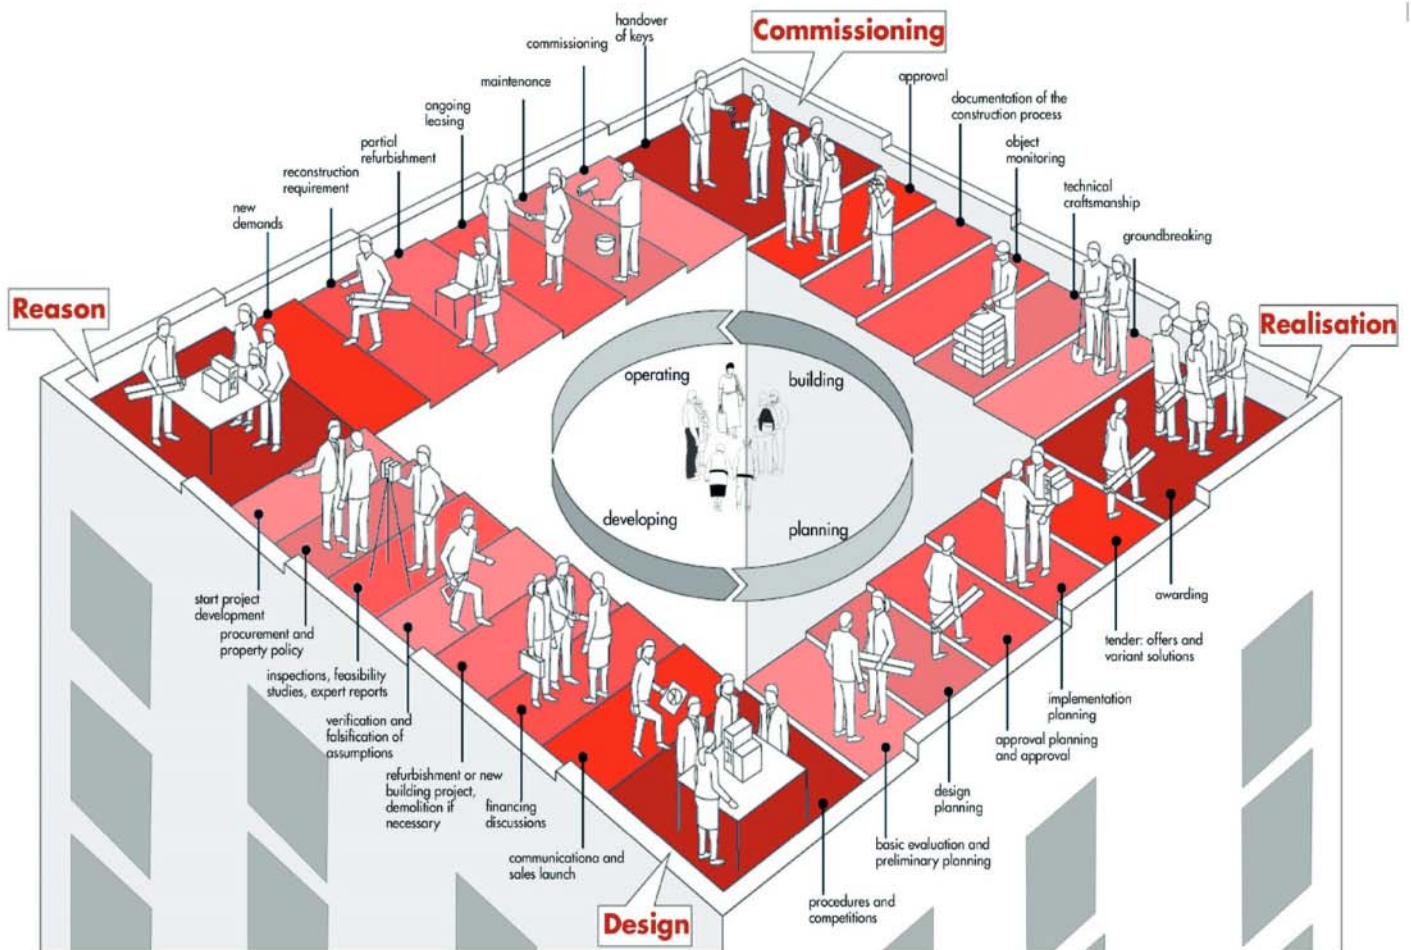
Commissioning

handover of keys

commissioning

maintenance

ongoing leasing

partial refurbishment

reconstruction requirement

new demands

Reason

approval

documentation of the construction process

object monitoring

technical craftsmanship

groundbreaking

Realisation

operating

building

developing

planning

start project development

procurement and property policy

inspections, feasibility studies, expert reports

verification and falsification of assumptions

refurbishment or new building project, demolition if necessary

financing discussions

communicationa and sales launch

Design

procedures and competitions

basic evaluation and preliminary planning

design planning

approval planning and approval

implementation planning

tender: offers and variant solutions

awarding